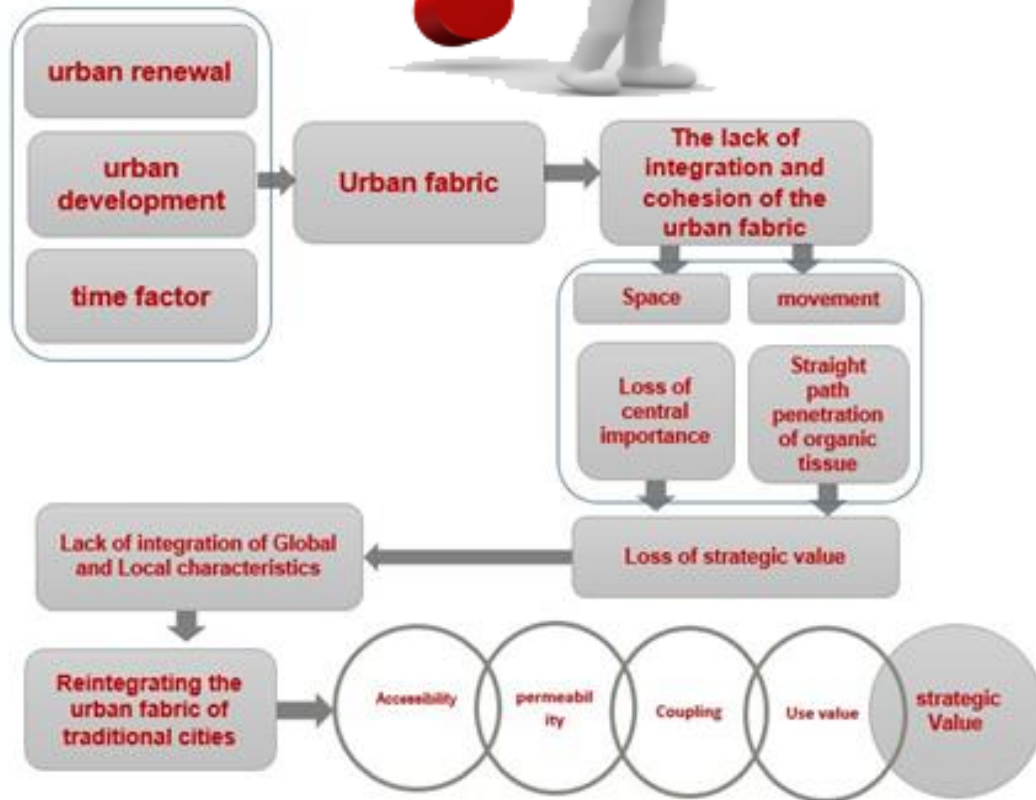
urban renewal

urban development

time factor

Urban fabric

The lack of integration and cohesion of the urban fabric

Space

movement

Loss of central importance

Straight path penetration of organic tissue

Loss of strategic value

Lack of integration of Global and Local characteristics

Reintegrating the urban fabric of traditional cities

Accessibility

permeabil ity

Coupling

Use value

strategic Value